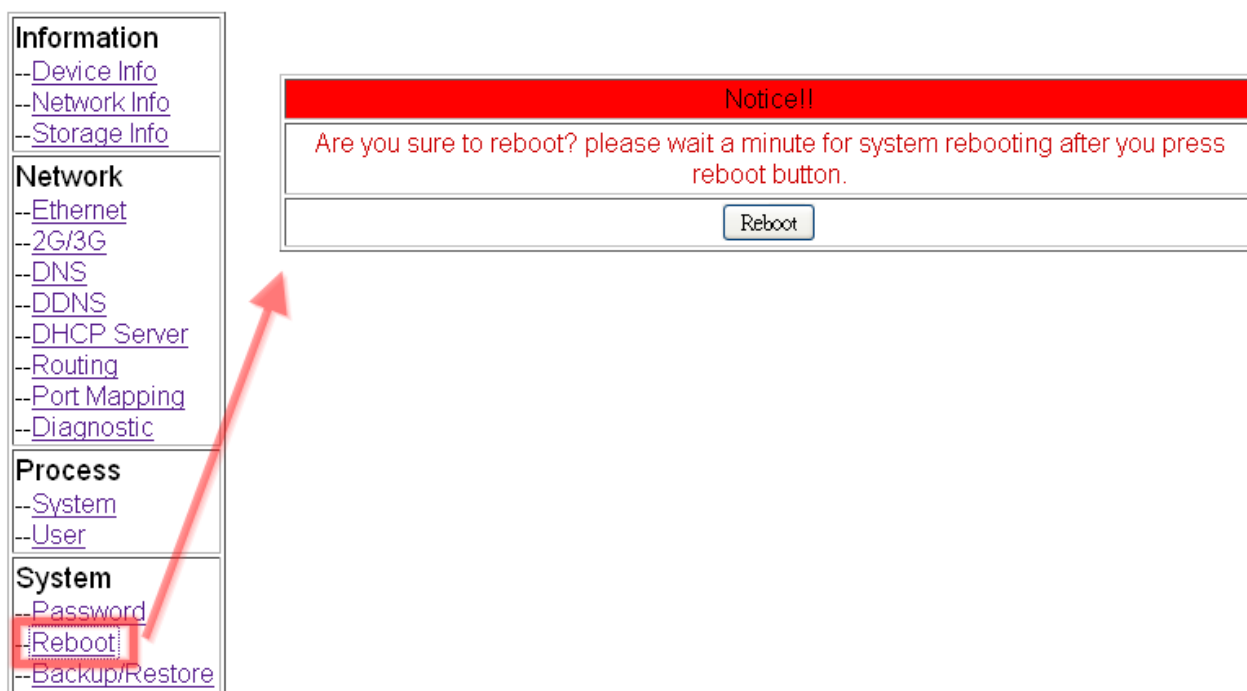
Information
--Device Info
--Network Info
--Storage Info

Network
--Ethernet
--2G/3G
--DNS
--DDNS
--DHCP Server
--Routing
--Port Mapping
--Diagnostic

Process
--System
--User

System
--Password
--Reboot
--Backup/Restore

Notice!!

Are you sure to reboot? please wait a minute for system rebooting after you press reboot button.

Reboot